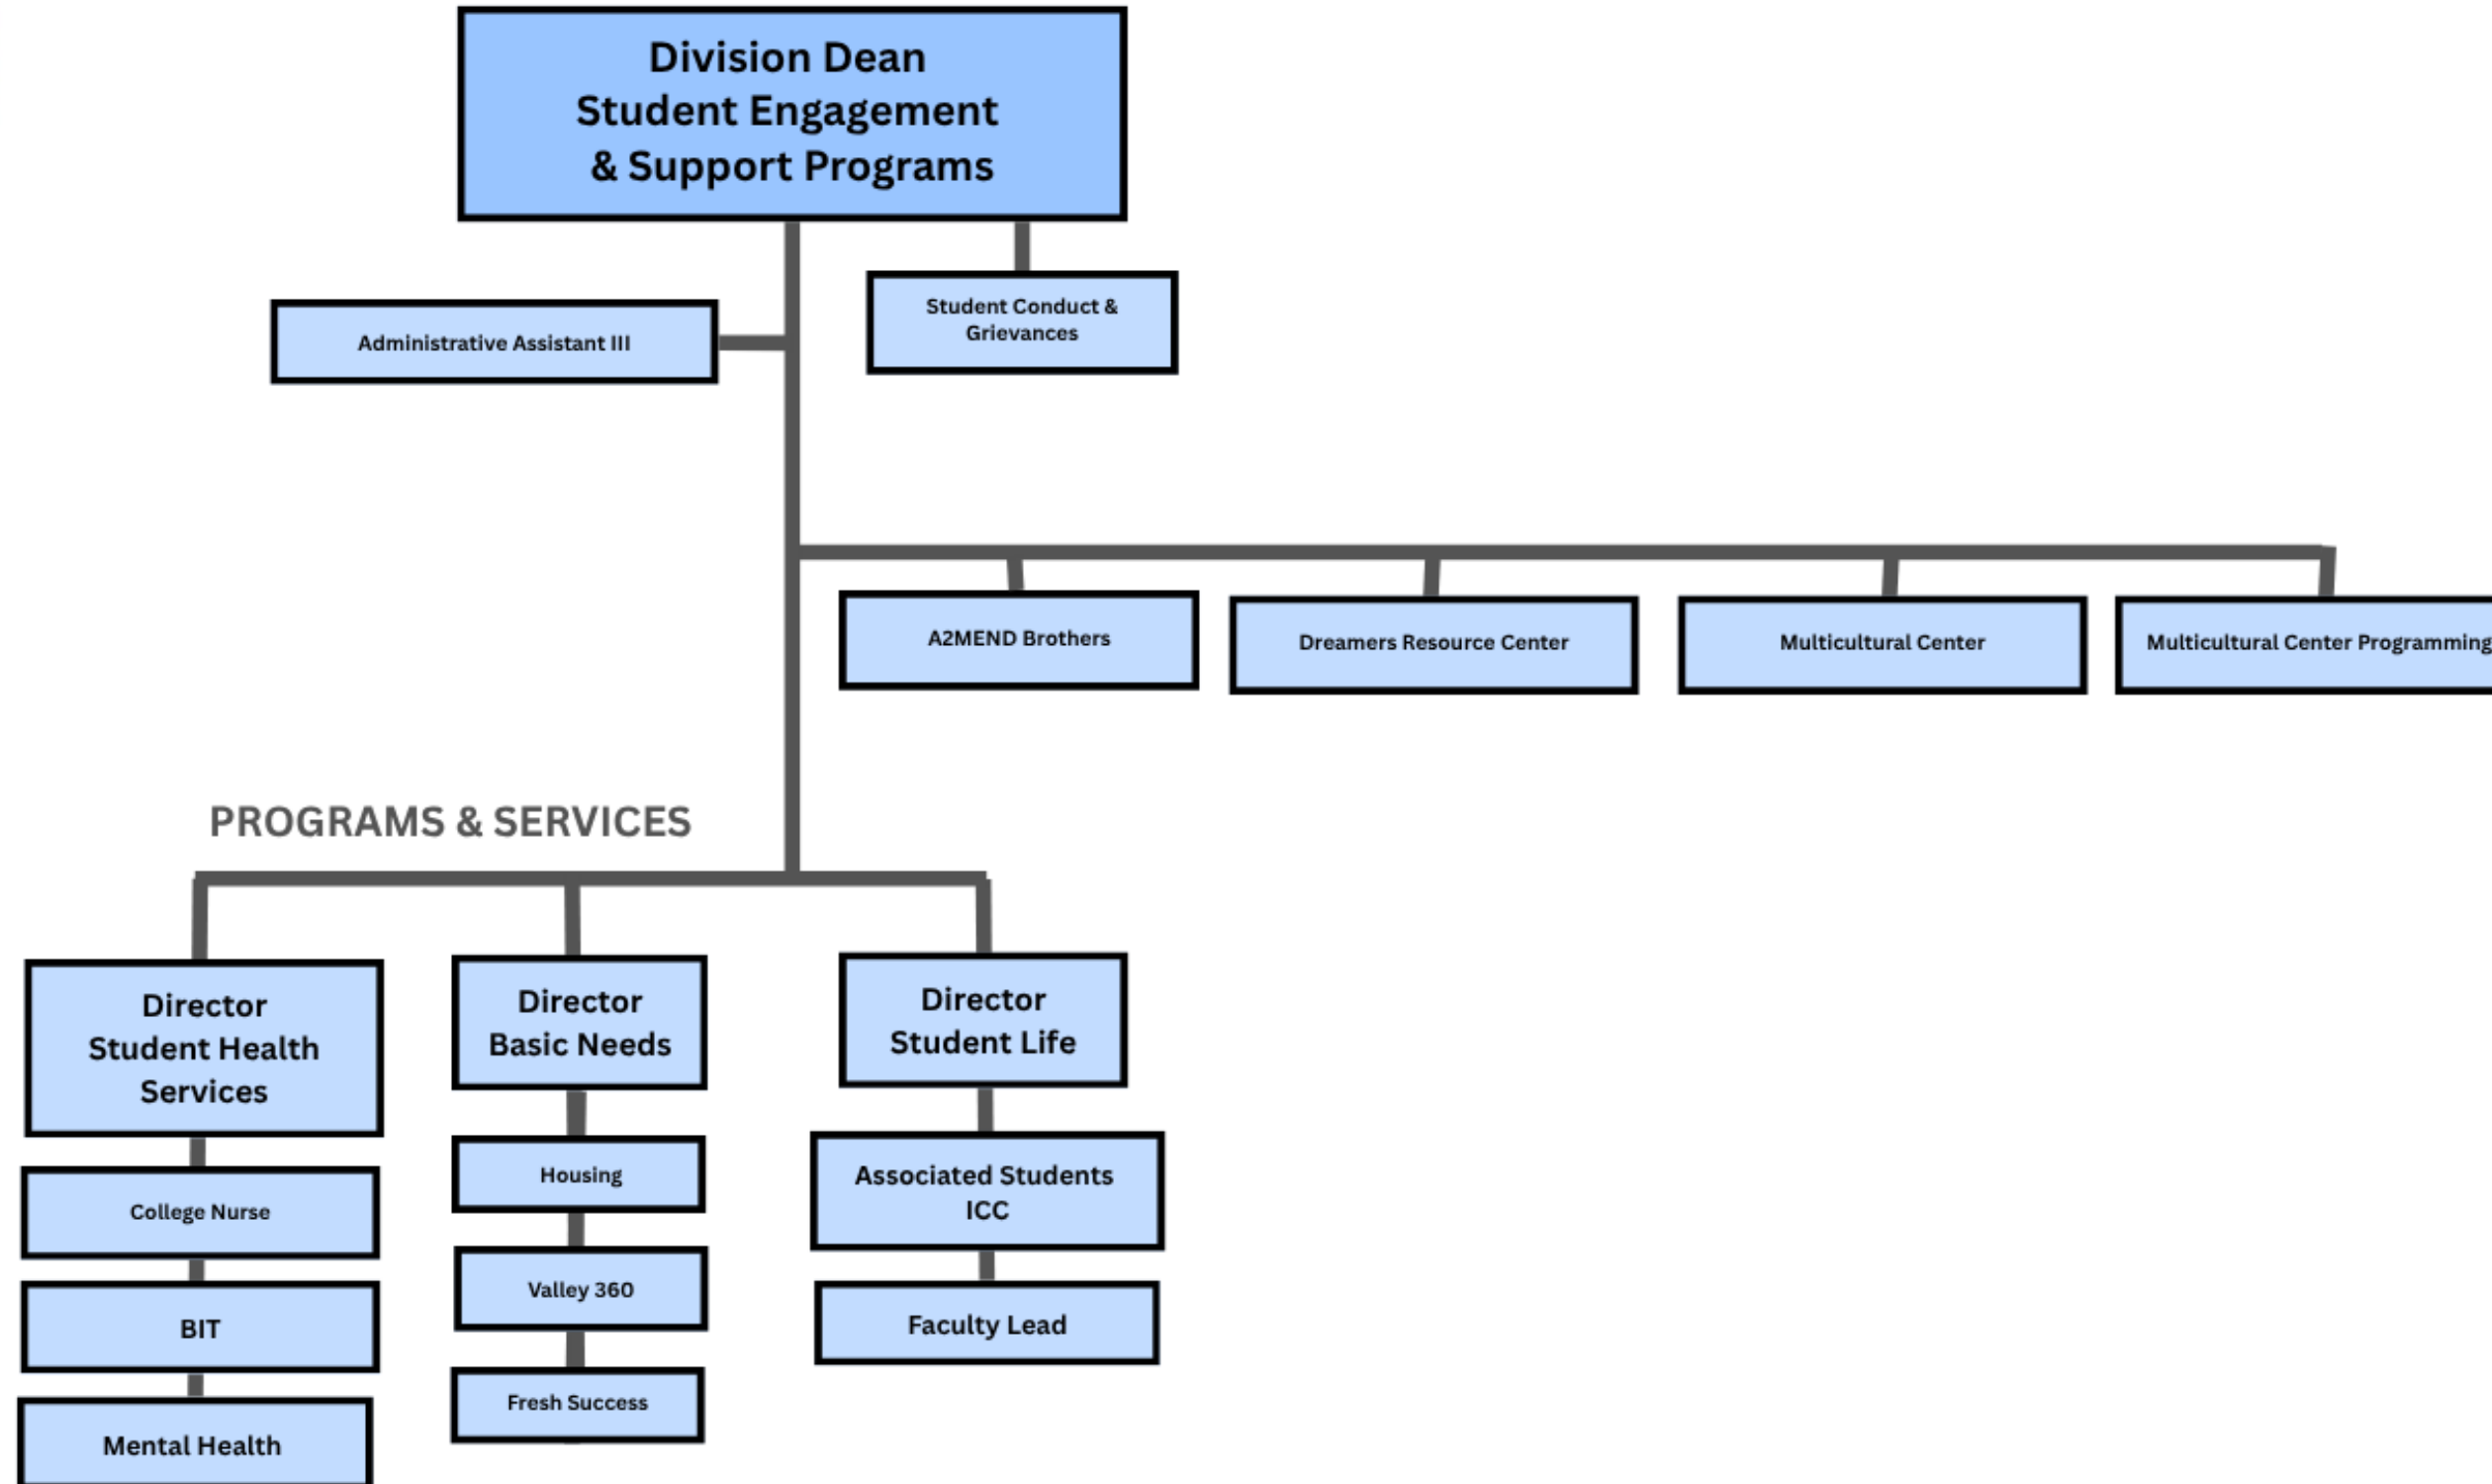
Division Dean
Student Engagement
& Support Programs

Administrative Assistant III

Student Conduct & Grievances

A2MEND Brothers

Dreamers Resource Center

Multicultural Center

Multicultural Center Programming

PROGRAMS & SERVICES

Director
Student Health
Services

College Nurse

BIT

Mental Health

Director
Basic Needs

Housing

Valley 360

Fresh Success

Director
Student Life

Associated Students
ICC

Faculty Lead